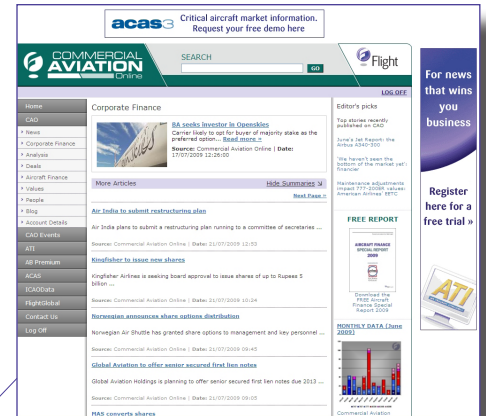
acas3 Critical aircraft market information. Request your free demo here

COMMERCIAL AVIATION Online

SEARCH

GO

Flight

LOG OFF

Home
CAO
News
Corporate Finance
Analysis
Deals
Aircraft Finance
Values
People
Blog
Account Details
CAO Events
ATI
AB Premium
ACAS
ICAOData
FlightGlobal
Contact Us
Log Off

Corporate Finance

BA seeks investor in Openskies

Carrier likely to opt for buyer of majority stake as the preferred option... Read more »

Source: Commercial Aviation Online | Date: 17/07/2009 12:26:00

More Articles

Hide Summaries

Next Page »

Air India to submit restructuring plan

Air India plans to submit a restructuring plan running to a committee of secretaries ...

Source: Commercial Aviation Online | Date: 21/07/2009 12:53

Kingfisher to issue new shares

Kingfisher Airlines is seeking board approval to issue shares of up to Rupees 5 billion ...

Source: Commercial Aviation Online | Date: 21/07/2009 10:24

Norwegian announces share options distribution

Norwegian Air Shuttle has granted share options to management and key personnel ...

Source: Commercial Aviation Online | Date: 21/07/2009 09:45

Global Aviation to offer senior secured first lien notes

Global Aviation Holdings is planning to offer senior secured first lien notes due 2013 ...

Source: Commercial Aviation Online | Date: 21/07/2009 09:05

MAS converts shares

Editor's picks

Top stories recently published on CAO

June's Jet Report: the Airbus A340-300

'We haven't seen the bottom of the market yet': financier

Maintenance adjustments impact 777-200ER values: American Airlines' SETC

FREE REPORT

AIRCRAFT FINANCE SPECIAL REPORT 2009

Download the FREE Aircraft Finance Special Report 2009

MONTHLY DATA (June 2009)

Commercial Aviation

For news that wins you business

Register here for a free trial »

ATI